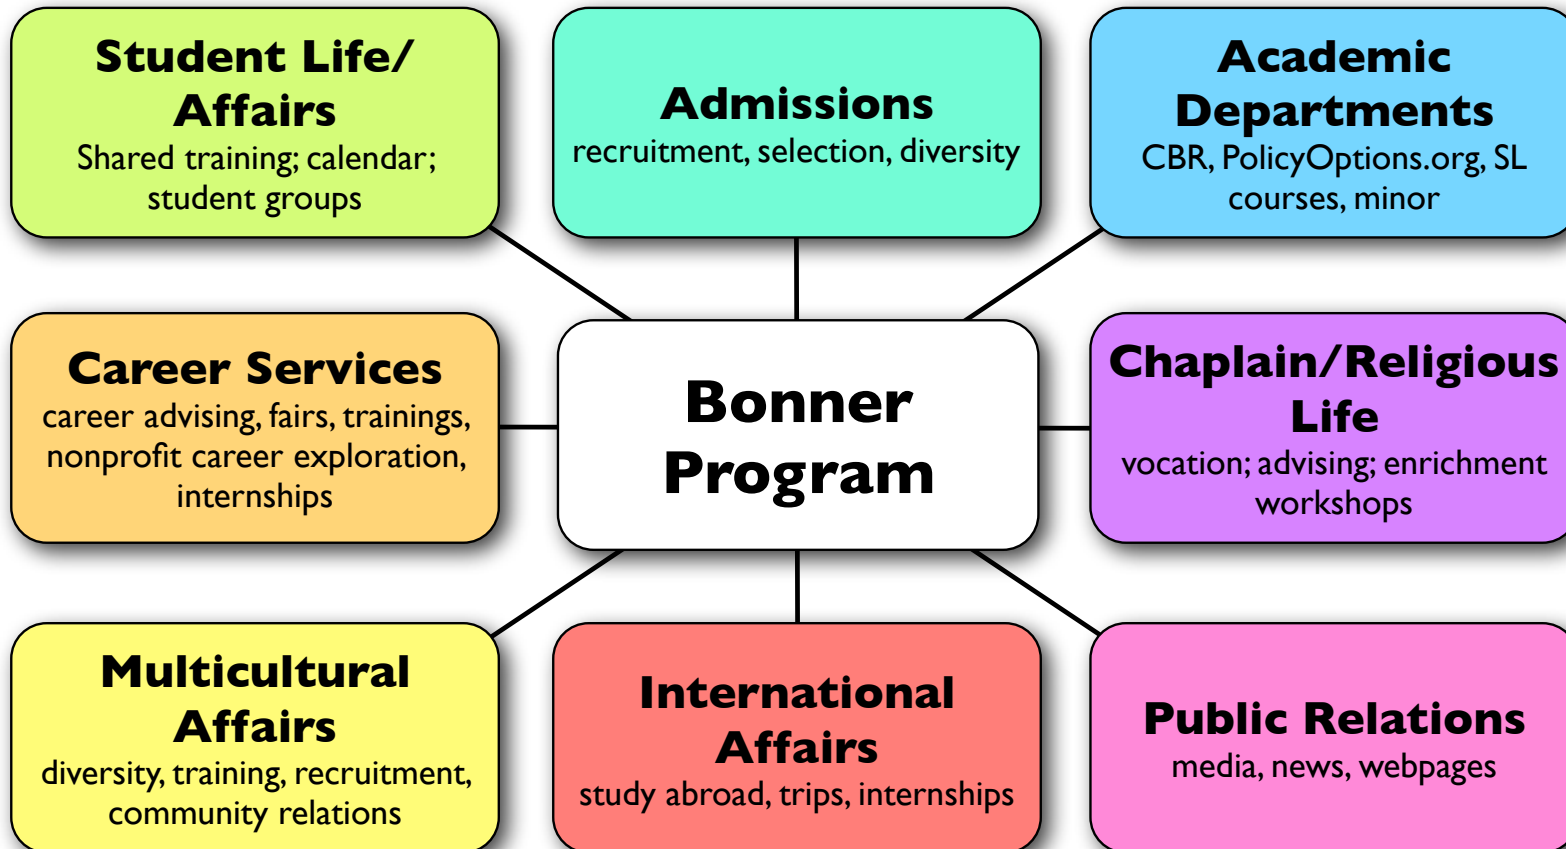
Student Life/ Affairs
Shared training; calendar; student groups

Admissions
recruitment, selection, diversity

Academic Departments
CBR, PolicyOptions.org, SL courses, minor

Career Services
career advising, fairs, trainings, nonprofit career exploration, internships

Bonner Program

Chaplain/Religious Life
vocation; advising; enrichment workshops

Multicultural Affairs
diversity, training, recruitment, community relations

International Affairs
study abroad, trips, internships

Public Relations
media, news, webpages